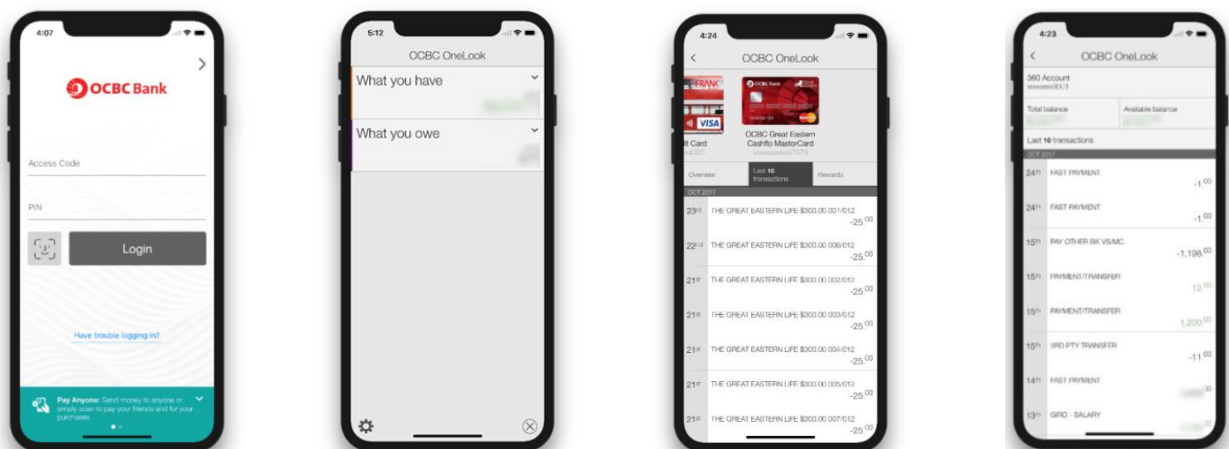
4:07

OCBC Bank

Access Code

PIN

Login

Have trouble logging in?

Pay Anyone: Send money to anyone or simply scan to pay your friends and for your purchases

5:12

OCBC OneLook

What you have

What you owe

4:24

OCBC OneLook

VISA

it Card

OCBC Great Eastern Cashflo MasterCard

Overview

Last 10 transactions

Rewards

OCT 2017

$23^{rd}$ THE GREAT EASTERN LIFE $300.00 001/012 $-25^{00}$

$22^{nd}$ THE GREAT EASTERN LIFE $300.00 006/012 $-25^{00}$

$21^{st}$ THE GREAT EASTERN LIFE $300.00 002/012 $-25^{00}$

$21^{st}$ THE GREAT EASTERN LIFE $300.00 003/012 $-25^{00}$

$21^{st}$ THE GREAT EASTERN LIFE $300.00 004/012 $-25^{00}$

$21^{st}$ THE GREAT EASTERN LIFE $300.00 005/012 $-25^{00}$

$21^{st}$ THE GREAT EASTERN LIFE $300.00 007/012 $-25^{00}$

4:23

OCBC OneLook

360 Account

Total balance

Available balance

Last 10 transactions

OCT 2017

$24^{th}$ FAST PAYMENT $-1^{00}$

$24^{th}$ FAST PAYMENT $-1^{00}$

$15^{th}$ PAY OTHER BK VS/MC $-1,198^{00}$

$15^{th}$ PAYMENT/TRANSFER $12^{00}$

$15^{th}$ PAYMENT/TRANSFER $1,200^{00}$

$15^{th}$ 3RD PTY TRANSFER $-11^{00}$

$14^{th}$ FAST PAYMENT

$13^{th}$ GIRO - SALARY